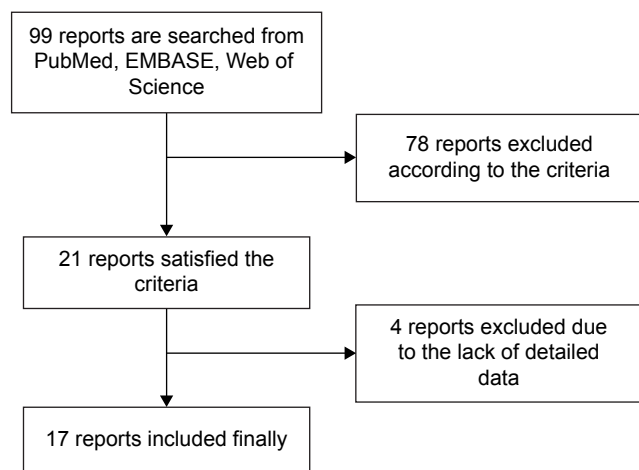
99 reports are searched from PubMed, EMBASE, Web of Science

78 reports excluded according to the criteria

21 reports satisfied the criteria

4 reports excluded due to the lack of detailed data

17 reports included finally